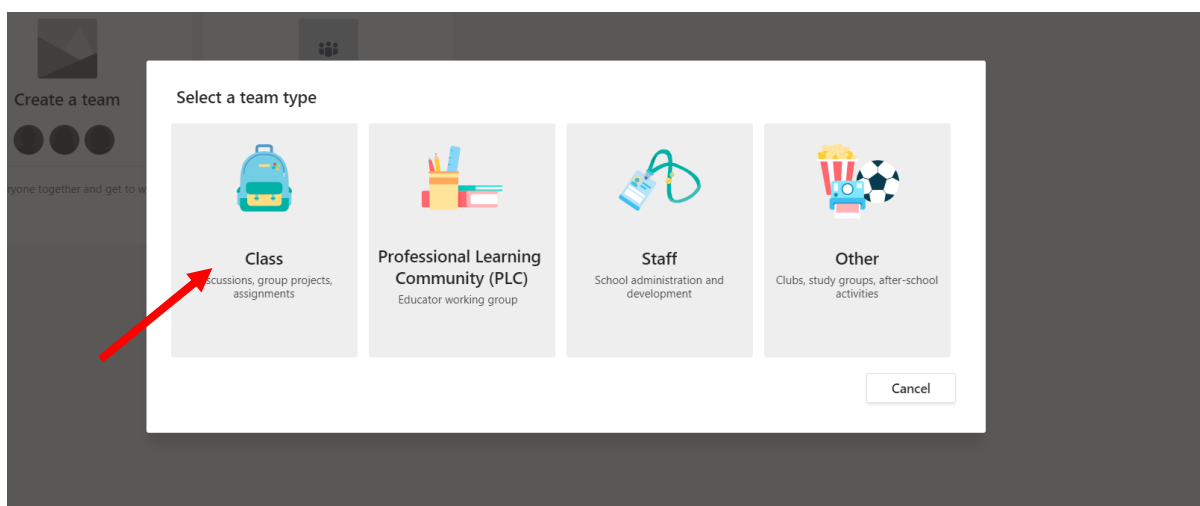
Create a team

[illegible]ryone together and get to w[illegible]

Select a team type

Class
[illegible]scussions, group projects, assignments

Professional Learning Community (PLC)
Educator working group

Staff
School administration and development

Other
Clubs, study groups, after-school activities

Cancel